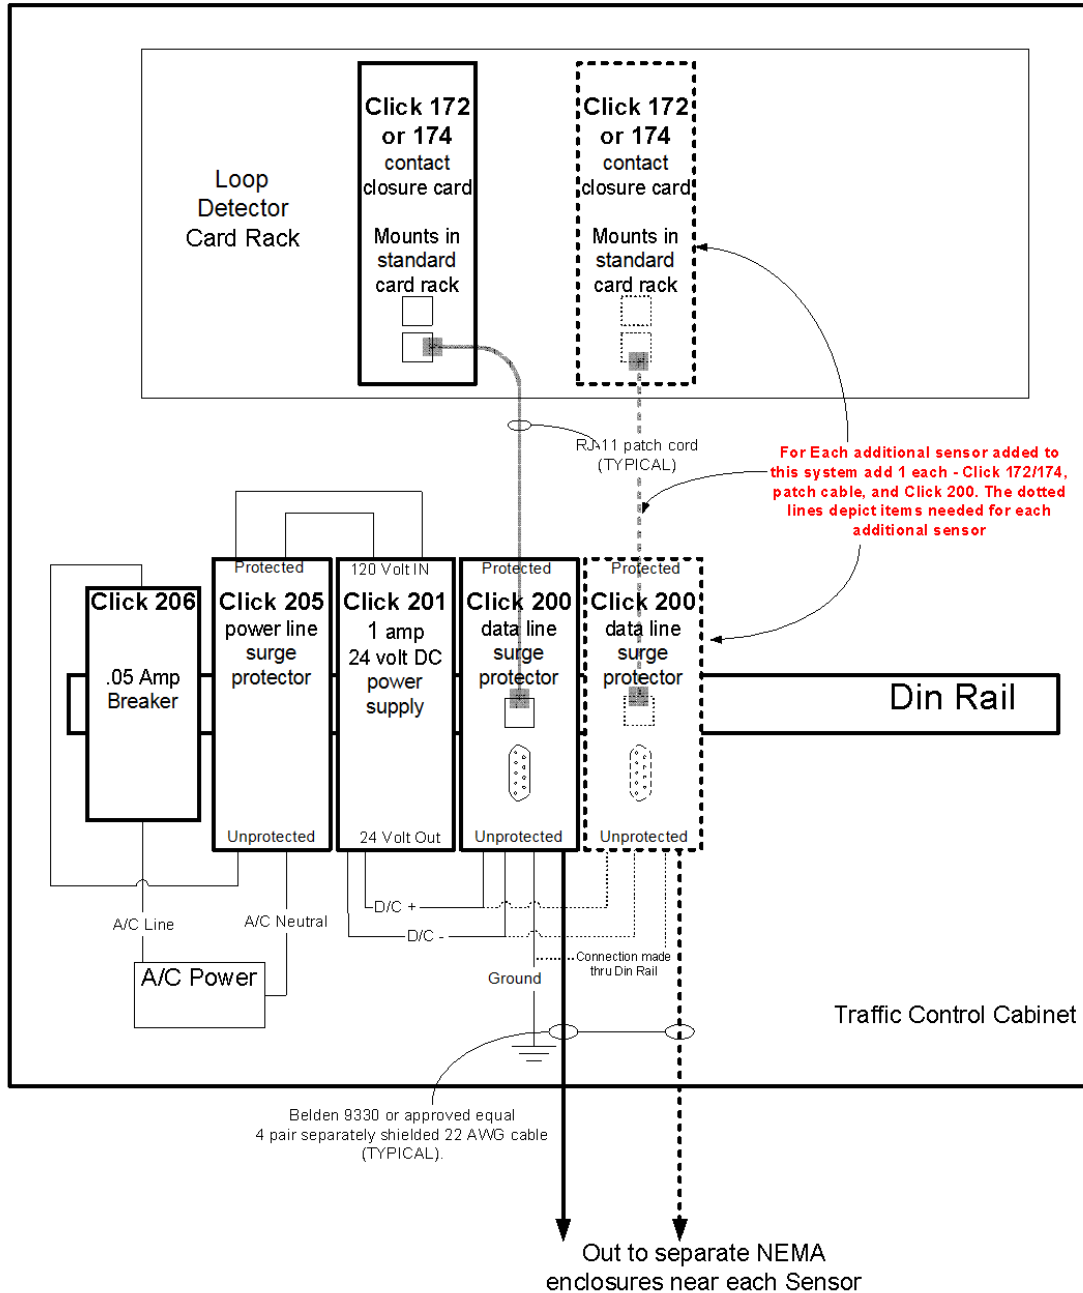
Loop Detector Card Rack

Click 172 or 174 contact closure card

Mounts in standard card rack

Click 172 or 174 contact closure card

Mounts in standard card rack

RJ-11 patch cord (TYPICAL)

For Each additional sensor added to this system add 1 each - Click 172/174, patch cable, and Click 200. The dotted lines depict items needed for each additional sensor

Click 206

.05 Amp Breaker

Protected

Click 205 power line surge protector

Unprotected

120 Volt IN

Click 201 1 amp 24 volt DC power supply

24 Volt Out

Protected

Click 200 data line surge protector

Unprotected

Protected

Click 200 data line surge protector

Unprotected

Din Rail

A/C Line

A/C Neutral

D/C +

D/C -

Connection made thru Din Rail

Ground

A/C Power

Traffic Control Cabinet

Belden 9330 or approved equal 4 pair separately shielded 22 AWG cable (TYPICAL).

Out to separate NEMA enclosures near each Sensor